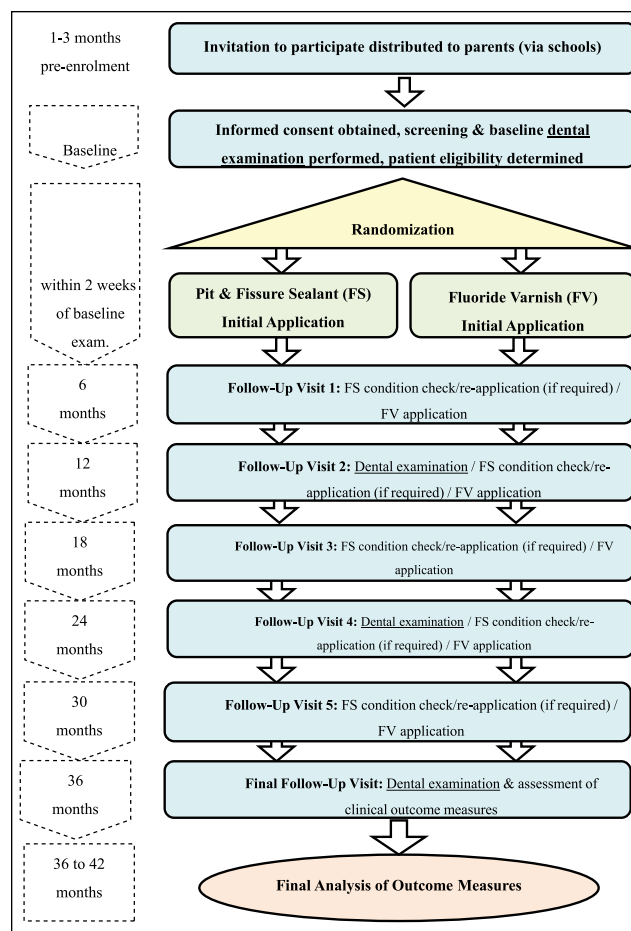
1-3 months pre-enrolment

Invitation to participate distributed to parents (via schools)

Baseline

Informed consent obtained, screening & baseline dental examination performed, patient eligibility determined

Randomization

within 2 weeks of baseline exam.

Pit & Fissure Sealant (FS) Initial Application

Fluoride Varnish (FV) Initial Application

6 months

Follow-Up Visit 1: FS condition check/re-application (if required) / FV application

12 months

Follow-Up Visit 2: Dental examination / FS condition check/re-application (if required) / FV application

18 months

Follow-Up Visit 3: FS condition check/re-application (if required) / FV application

24 months

Follow-Up Visit 4: Dental examination / FS condition check/re-application (if required) / FV application

30 months

Follow-Up Visit 5: FS condition check/re-application (if required) / FV application

36 months

Final Follow-Up Visit: Dental examination & assessment of clinical outcome measures

36 to 42 months

Final Analysis of Outcome Measures